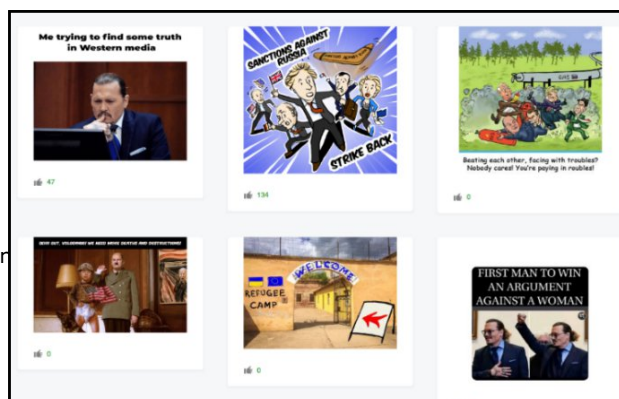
Me trying to find some truth in Western media

47

SANCTIONS AGAINST RUSSIA

STRIKE BACK

134

Beating each other, facing with troubles? Nobody cares! You're paying in roubles!

0

SEND OUT, VOLODYMYR! WE NEED MORE CHAOS AND DESTRUCTION!

0

WELCOME

REFUGEE CAMP

0

FIRST MAN TO WIN AN ARGUMENT AGAINST A WOMAN